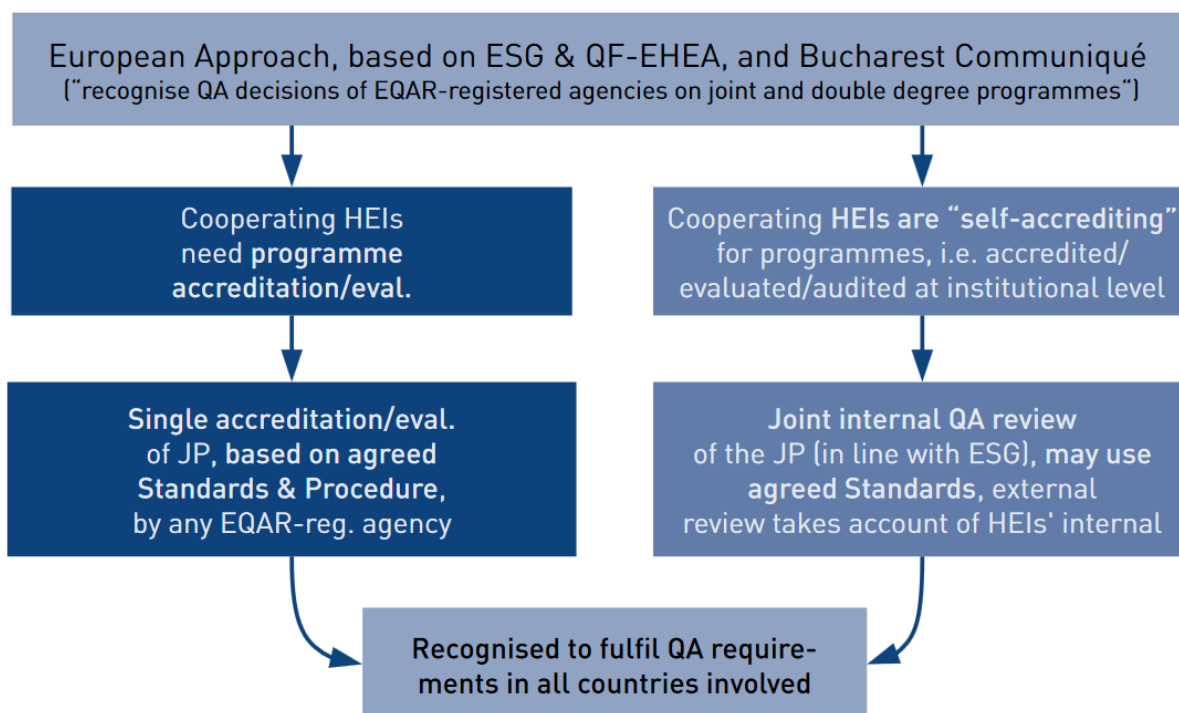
European Approach, based on ESG & QF-EHEA, and Bucharest Communiqué
("recognise QA decisions of EQAR-registered agencies on joint and double degree programmes")

Cooperating HEIs need programme accreditation/eval.

Cooperating HEIs are "self-accrediting" for programmes, i.e. accredited/ evaluated/audited at institutional level

Single accreditation/eval. of JP, based on agreed Standards & Procedure, by any EQAR-reg. agency

Joint internal QA review of the JP (in line with ESG), may use agreed Standards, external review takes account of HEIs' internal

Recognised to fulfil QA requirements in all countries involved